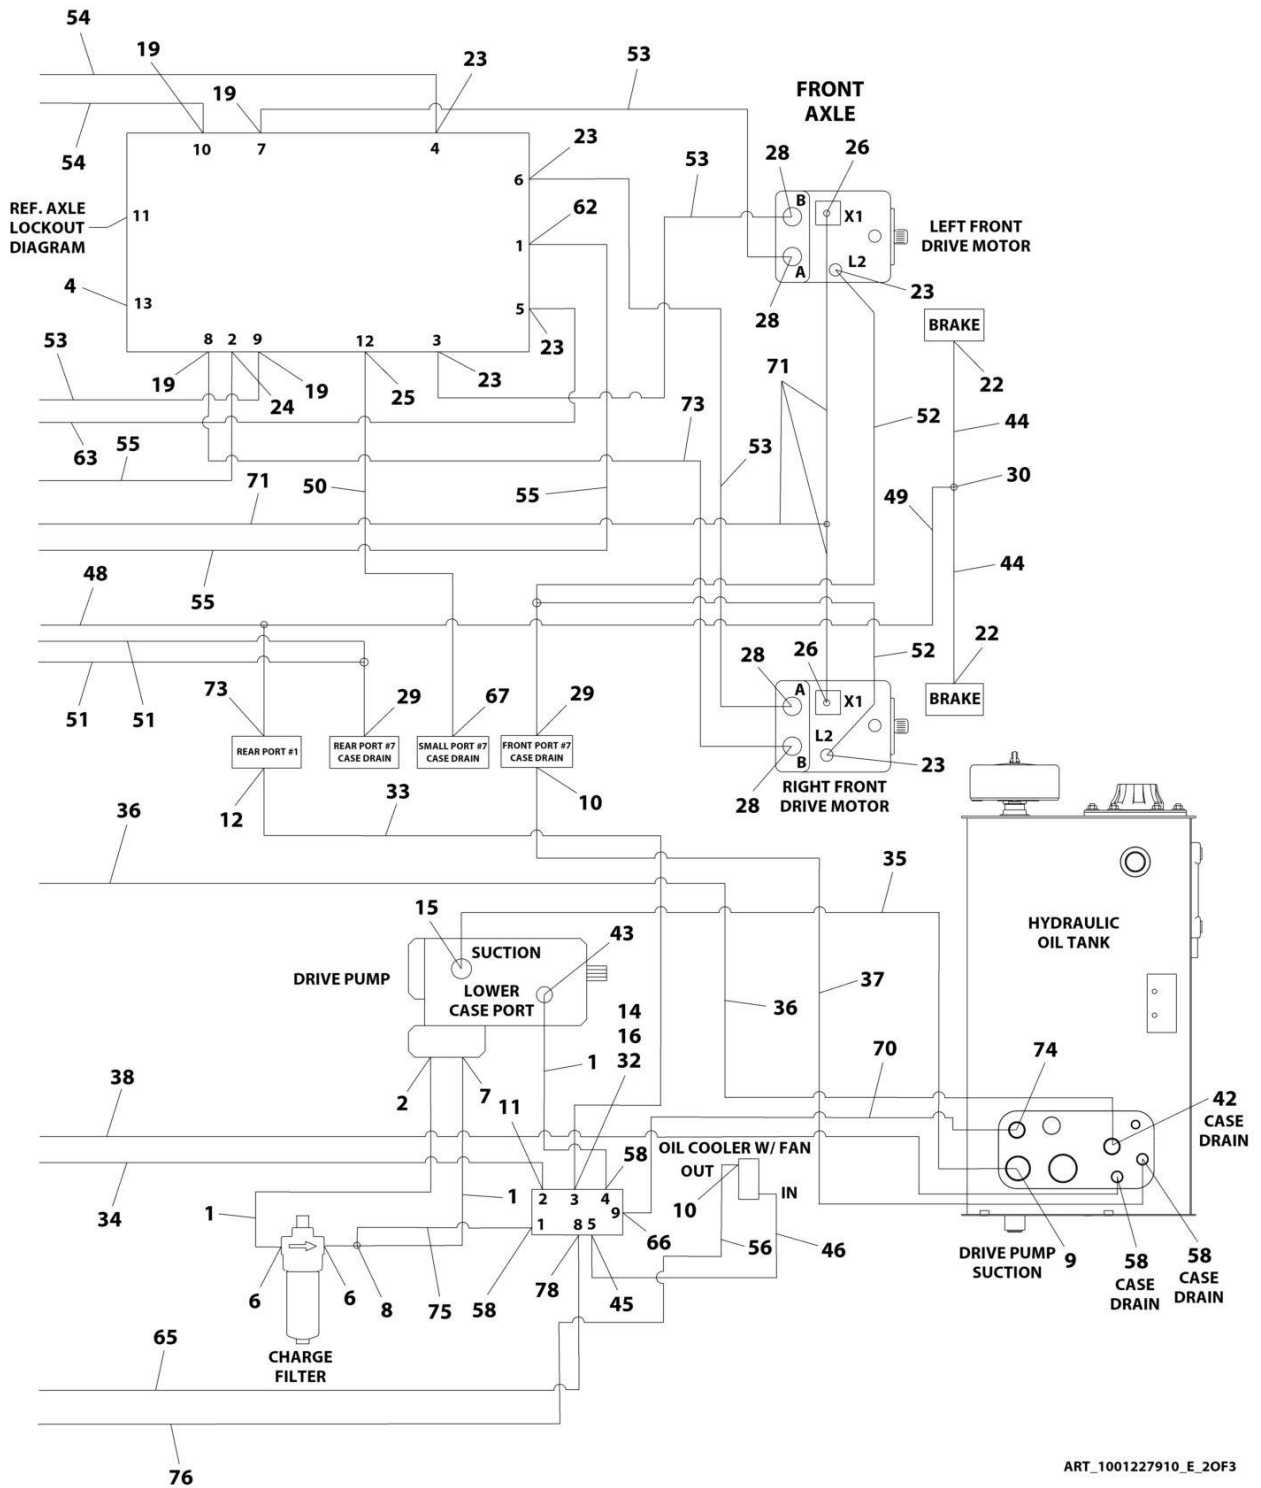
54
19
19
23
53
FRONT AXLE
54
10
7
4
23
6
28
26
53
B
X1
LEFT FRONT DRIVE MOTOR
REF. AXLE LOCKOUT DIAGRAM
11
62
1
A
L2
4
13
23
5
28
BRAKE
53
8
2
9
12
3
23
19
24
19
25
23
71
22
73
52
63
55
44
53
50
55
71
30
49
55
44
48
28
26
52
22
A
X1
51
51
BRAKE
73
29
67
29
L2
REAR PORT #1
REAR PORT #7 CASE DRAIN
SMALL PORT #7 CASE DRAIN
FRONT PORT #7 CASE DRAIN
B
23
RIGHT FRONT DRIVE MOTOR
28
12
33
10
36
35
HYDRAULIC OIL TANK
15
SUCTION
43
DRIVE PUMP
LOWER CASE PORT
37
36
14
16
32
70
74
38
1
2
7
11
42
CASE DRAIN
OIL COOLER W/ FAN
58
OUT
2
3
4
34
1
IN
1
9
10
1
8
5
66
56
46
DRIVE PUMP SUCTION
9
6
6
8
75
58
78
45
58
CASE DRAIN
58
CASE DRAIN
65
CHARGE FILTER
76
ART_1001227910_E_2OF3